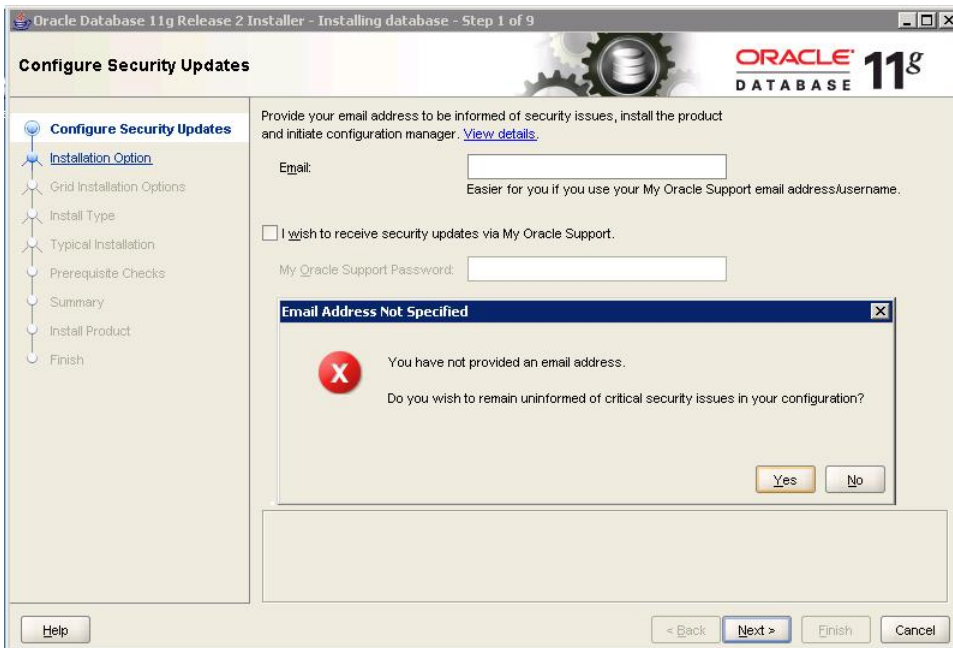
Oracle Database 11g Release 2 Installer - Installing database - Step 1 of 9

Configure Security Updates

ORACLE DATABASE $11^g$

Configure Security Updates
Installation Option
Grid Installation Options
Install Type
Typical Installation
Prerequisite Checks
Summary
Install Product
Finish

Provide your email address to be informed of security issues, install the product and initiate configuration manager. View details.

Email:

Easier for you if you use your My Oracle Support email address/username.

I wish to receive security updates via My Oracle Support.

My Oracle Support Password:

Email Address Not Specified

You have not provided an email address.

Do you wish to remain uninformed of critical security issues in your configuration?

Yes No

Help

< Back Next > Finish Cancel